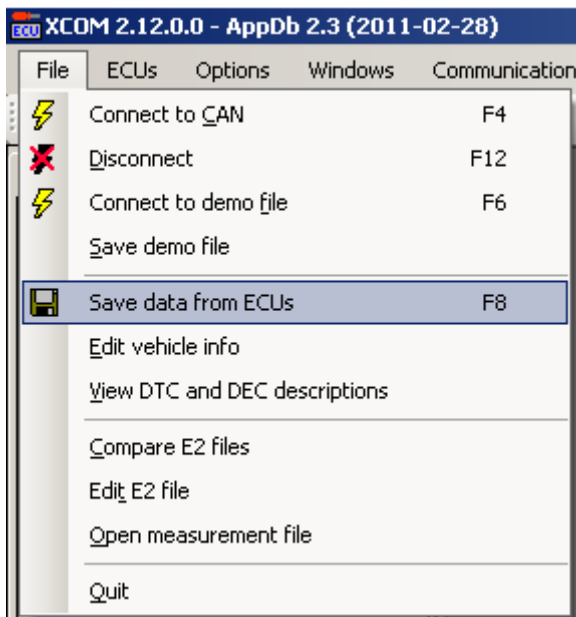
ECU XCOM 2.12.0.0 - AppDb 2.3 (2011-02-28)

File ECUs Options Windows Communication

Connect to CAN F4
Disconnect F12
Connect to demo file F6
Save demo file
Save data from ECUs F8
Edit vehicle info
View DTC and DEC descriptions
Compare E2 files
Edit E2 file
Open measurement file
Quit